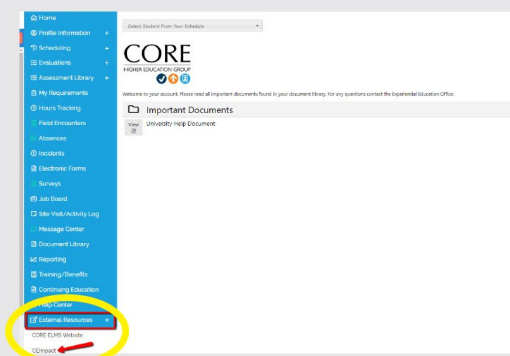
Home
Profile Information +
Scheduling +
Evaluations +
Assessment Library +
My Requirements
Hours Tracking
Field Encounters
Absences
Incidents
Electronic Forms
Surveys
Job Board
Site Visit/Activity Log
Message Center
Document Library
Reporting
Training/Benefits
Continuing Education
Help Center
External Resources
CORE ELMS Website
CEImpact

Select Student From Your Schedule

CORE
HIGHER EDUCATION GROUP

Welcome to your account. Please read all important documents found in your document library. For any questions contact the Experiential Education Office.

Important Documents

View
University Help Document